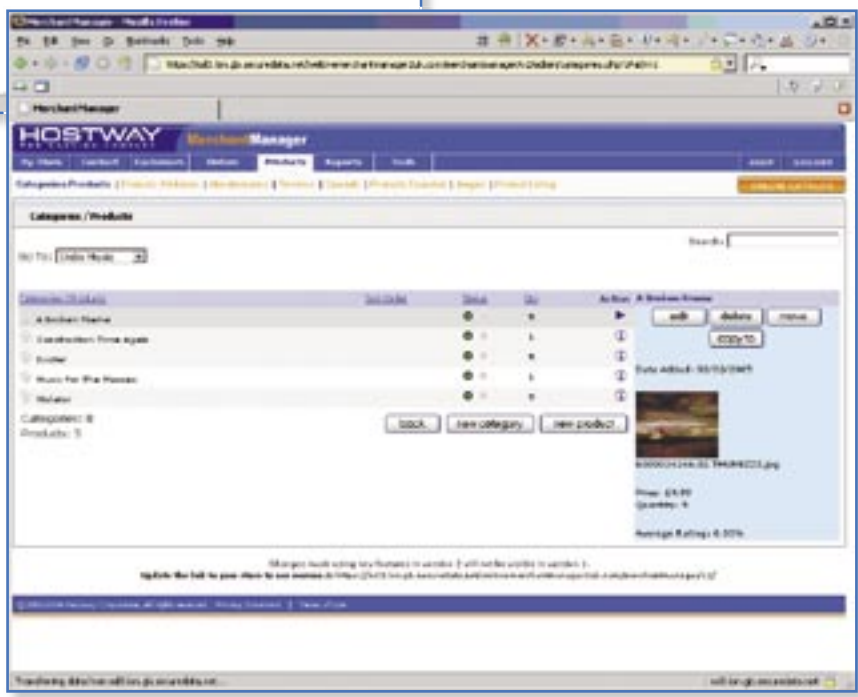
Merchant Manager - Mozilla Firefox

File Edit View Go Bookmarks Tools Help

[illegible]

Merchant Manager

HOSTWAY

Merchant Manager

My Store | Content | Customers | Orders | Products | Reports | Tools

Categories/Products | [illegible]

Categories / Products

Search:

Go To: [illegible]

| Categories / Products | Sort Order | Status | Qty | Action |
|---|---|---|---|---|
| A Broken Frame | | | | |
| Construction Time Again | | | 1 | |
| Exciter | | | | |
| Music for the Masses | | | 1 | |
| Violator | | | | |

Categories: 0
Products: 5

back | new category | new product

A Broken Frame

edit | delete | move

copyTo

Date Added: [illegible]

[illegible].jpg

Price: £9.99
Quantity: 9

Average Rating: 0.00%

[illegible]

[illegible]

Transferring data from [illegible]...

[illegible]